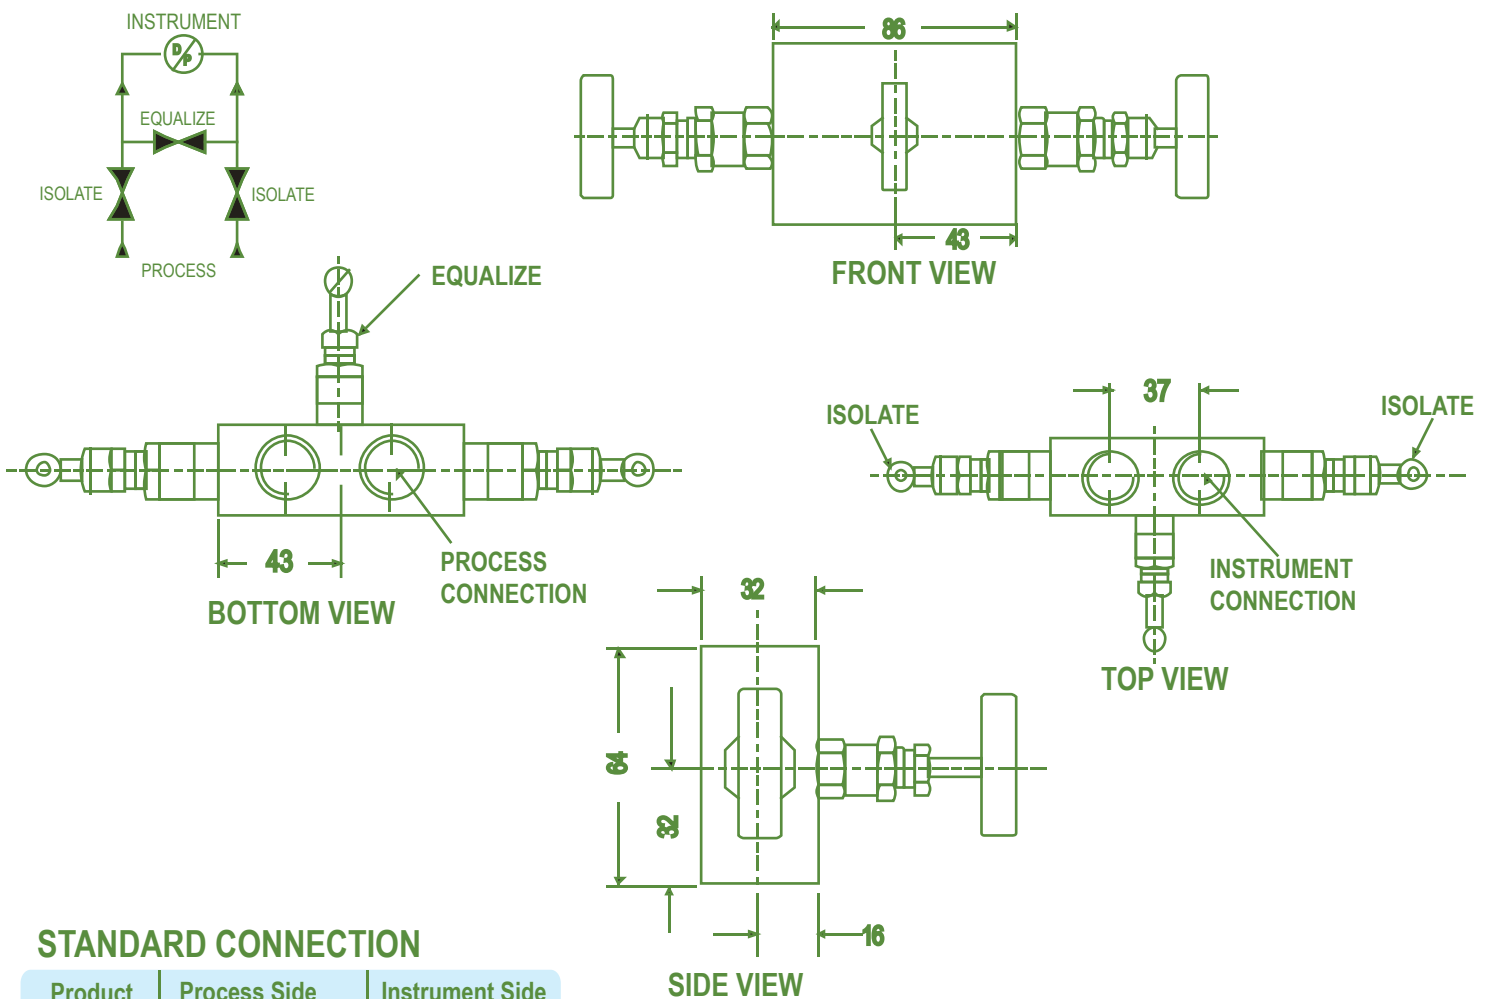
INSTRUMENT

D/P

EQUALIZE

ISOLATE

ISOLATE

PROCESS

86

43

FRONT VIEW

EQUALIZE

43

BOTTOM VIEW

PROCESS CONNECTION

ISOLATE

37

ISOLATE

INSTRUMENT CONNECTION

TOP VIEW

32

64

32

16

SIDE VIEW

STANDARD CONNECTION

| Product | Process Side | Instrument Side |
|---|---|---|